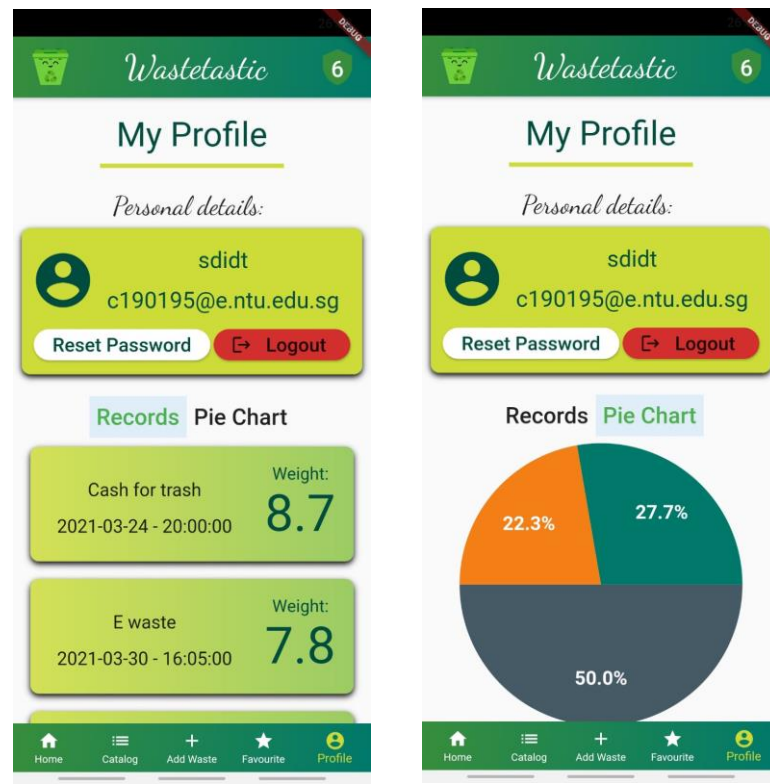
DEBUG

Wastetastic 6

My Profile

Personal details:

sdidt

c190195@e.ntu.edu.sg

Reset Password

Logout

Records Pie Chart

Cash for trash

2021-03-24 - 20:00:00

Weight:

8.7

E waste

2021-03-30 - 16:05:00

Weight:

7.8

Home Catalog Add Waste Favourite Profile

DEBUG

Wastetastic 6

My Profile

Personal details:

sdidt

c190195@e.ntu.edu.sg

Reset Password

Logout

Records Pie Chart

22.3%

27.7%

50.0%

Home Catalog Add Waste Favourite Profile